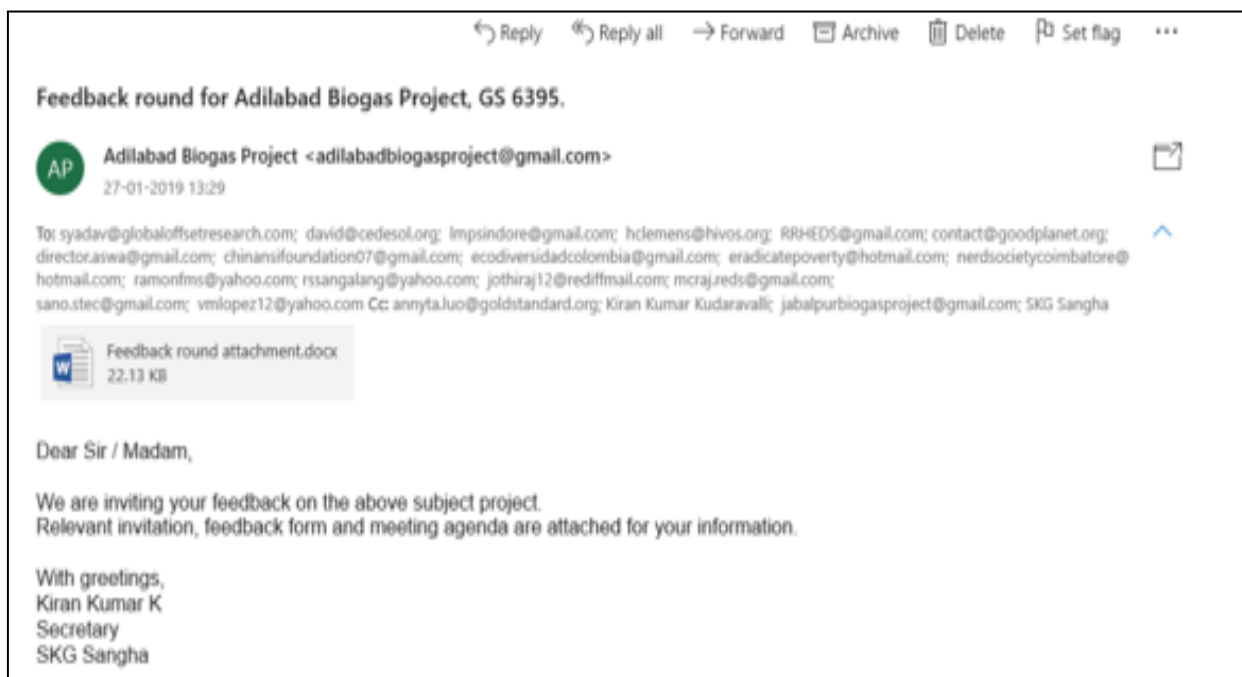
Reply Reply all Forward Archive Delete Set flag ···

Feedback round for Adilabad Biogas Project, GS 6395.

AP

Adilabad Biogas Project <adilabadbiogasproject@gmail.com>
27-01-2019 13:29

To: syadav@globaloffsetresearch.com; david@cedesol.org; lmpsindore@gmail.com; hclemens@hivos.org; RRHEDS@gmail.com; contact@goodplanet.org; director.aswa@gmail.com; chinansifoundation07@gmail.com; ecodiversidadcolombia@gmail.com; eradicatepoverty@hotmail.com; nerdsocietycoimbatore@hotmail.com; ramonfms@yahoo.com; rssangalang@yahoo.com; jothiraj12@rediffmail.com; mcraj.reds@gmail.com; sano.stec@gmail.com; vmlopez12@yahoo.com Cc: annyta.luo@goldstandard.org; Kiran Kumar Kudaravalli; jabalpurbiogasproject@gmail.com; SKG Sangha

Feedback round attachment.docx
22.13 KB

Dear Sir / Madam,

We are inviting your feedback on the above subject project.
Relevant invitation, feedback form and meeting agenda are attached for your information.

With greetings,
Kiran Kumar K
Secretary
SKG Sangha